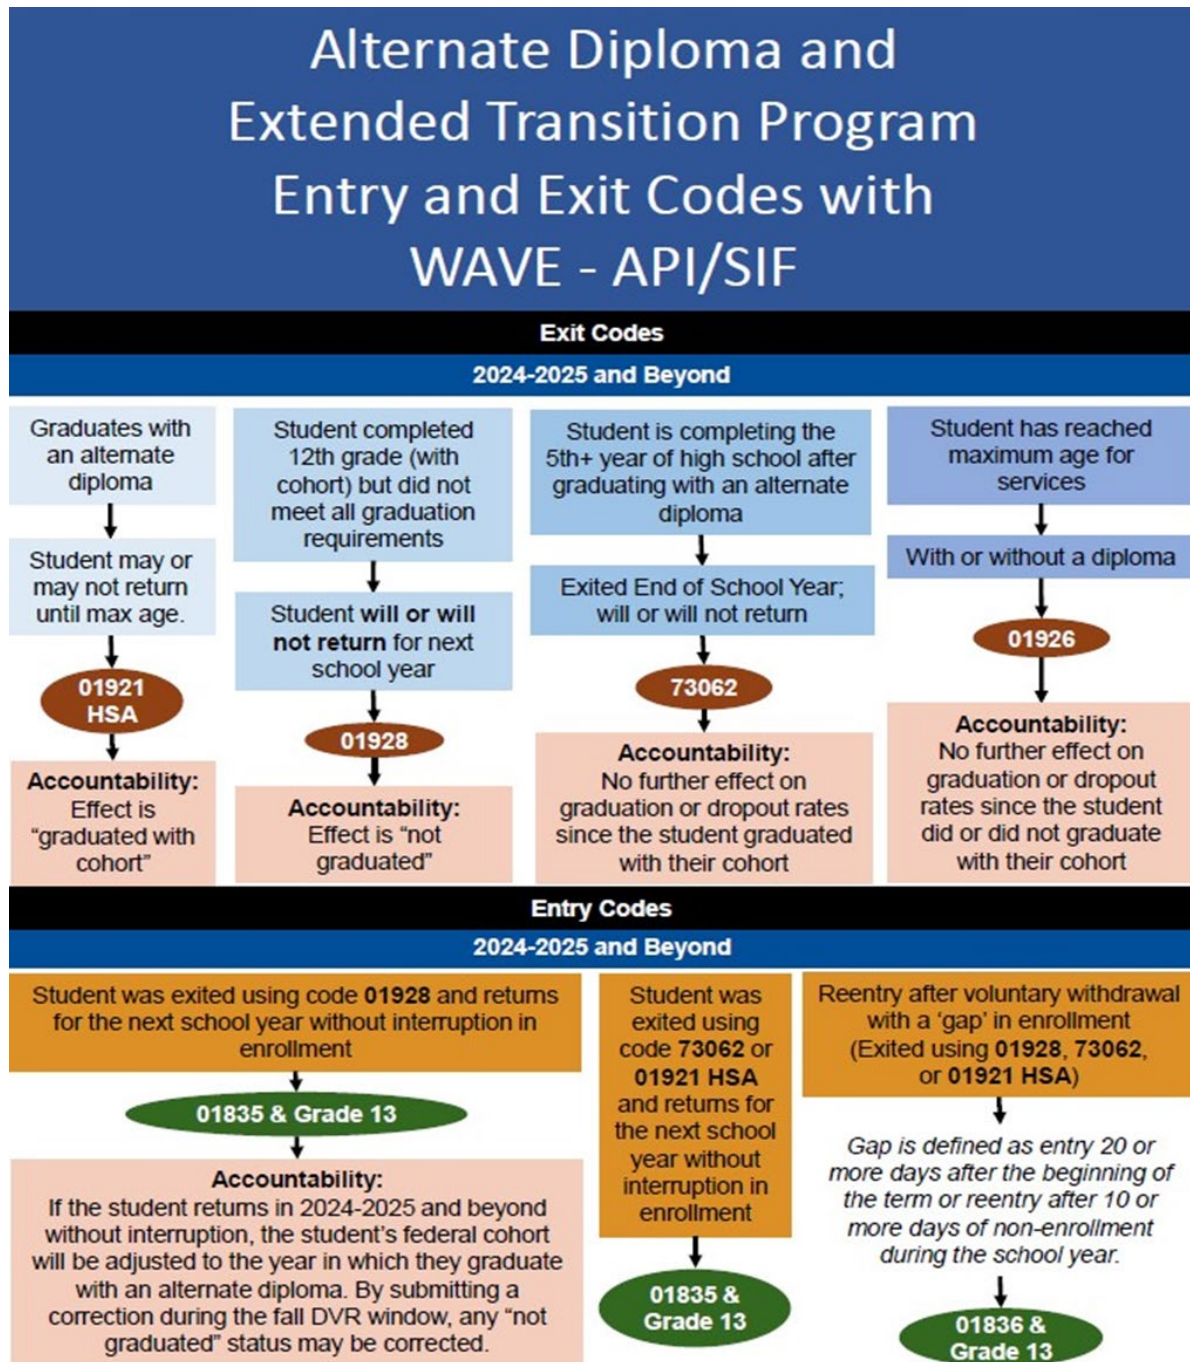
Alternate Diploma and Extended Transition Program Entry and Exit Codes with WAVE - API/SIF

Exit Codes

2024-2025 and Beyond

Graduates with an alternate diploma

Student may or may not return until max age.

01921 HSA

Accountability: Effect is "graduated with cohort"

Student completed 12th grade (with cohort) but did not meet all graduation requirements

Student **will or will not return** for next school year

01928

Accountability: Effect is "not graduated"

Student is completing the 5th+ year of high school after graduating with an alternate diploma

Exited End of School Year; will or will not return

73062

Accountability: No further effect on graduation or dropout rates since the student graduated with their cohort

Student has reached maximum age for services

With or without a diploma

01926

Accountability: No further effect on graduation or dropout rates since the student did or did not graduate with their cohort

Entry Codes

2024-2025 and Beyond

Student was exited using code **01928** and returns for the next school year without interruption in enrollment

01835 & Grade 13

Accountability: If the student returns in 2024-2025 and beyond without interruption, the student's federal cohort will be adjusted to the year in which they graduate with an alternate diploma. By submitting a correction during the fall DVR window, any "not graduated" status may be corrected.

Student was exited using code **73062** or **01921 HSA** and returns for the next school year without interruption in enrollment

01835 & Grade 13

Reentry after voluntary withdrawal with a 'gap' in enrollment (Exited using **01928**, **73062**, or **01921 HSA**)

*Gap is defined as entry 20 or more days after the beginning of the term or reentry after 10 or more days of non-enrollment during the school year.*

01836 & Grade 13